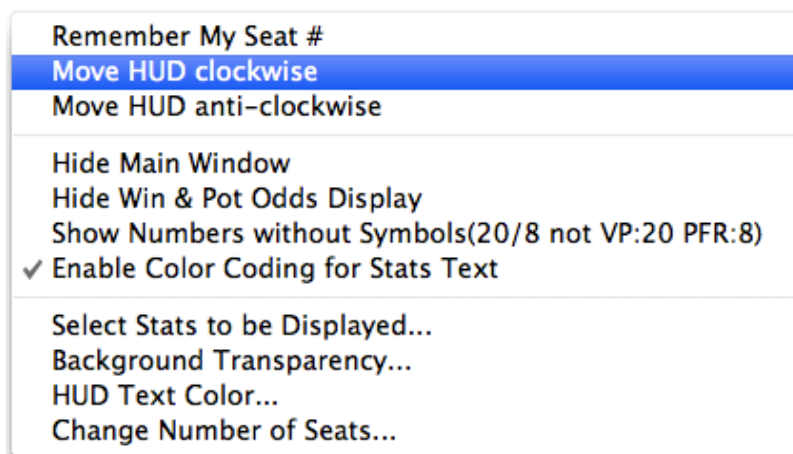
Remember My Seat #
Move HUD clockwise
Move HUD anti-clockwise

Hide Main Window
Hide Win & Pot Odds Display
Show Numbers without Symbols(20/8 not VP:20 PFR:8)
✔ Enable Color Coding for Stats Text

Select Stats to be Displayed...
Background Transparency...
HUD Text Color...
Change Number of Seats...